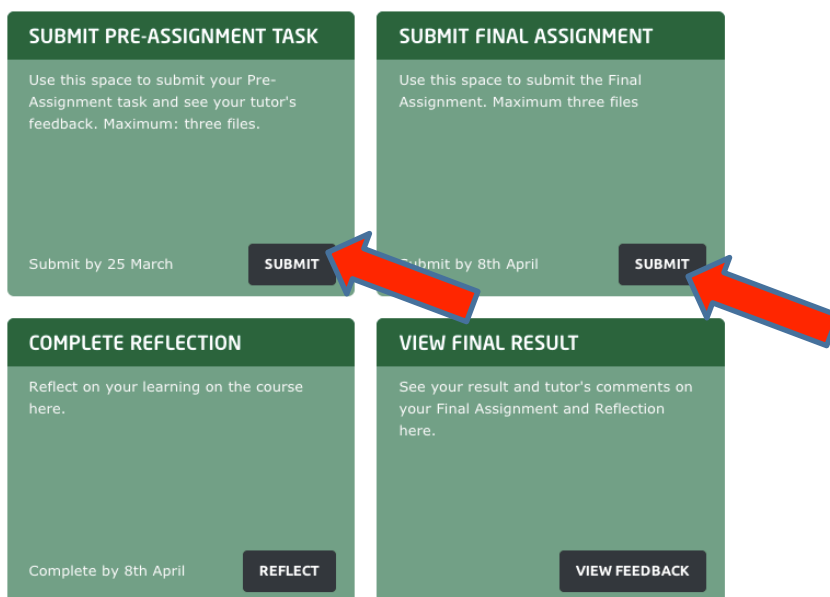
SUBMIT PRE-ASSIGNMENT TASK

Use this space to submit your Pre-Assignment task and see your tutor's feedback. Maximum: three files.

Submit by 25 March

SUBMIT

SUBMIT FINAL ASSIGNMENT

Use this space to submit the Final Assignment. Maximum three files

Submit by 8th April

SUBMIT

COMPLETE REFLECTION

Reflect on your learning on the course here.

Complete by 8th April

REFLECT

VIEW FINAL RESULT

See your result and tutor's comments on your Final Assignment and Reflection here.

VIEW FEEDBACK